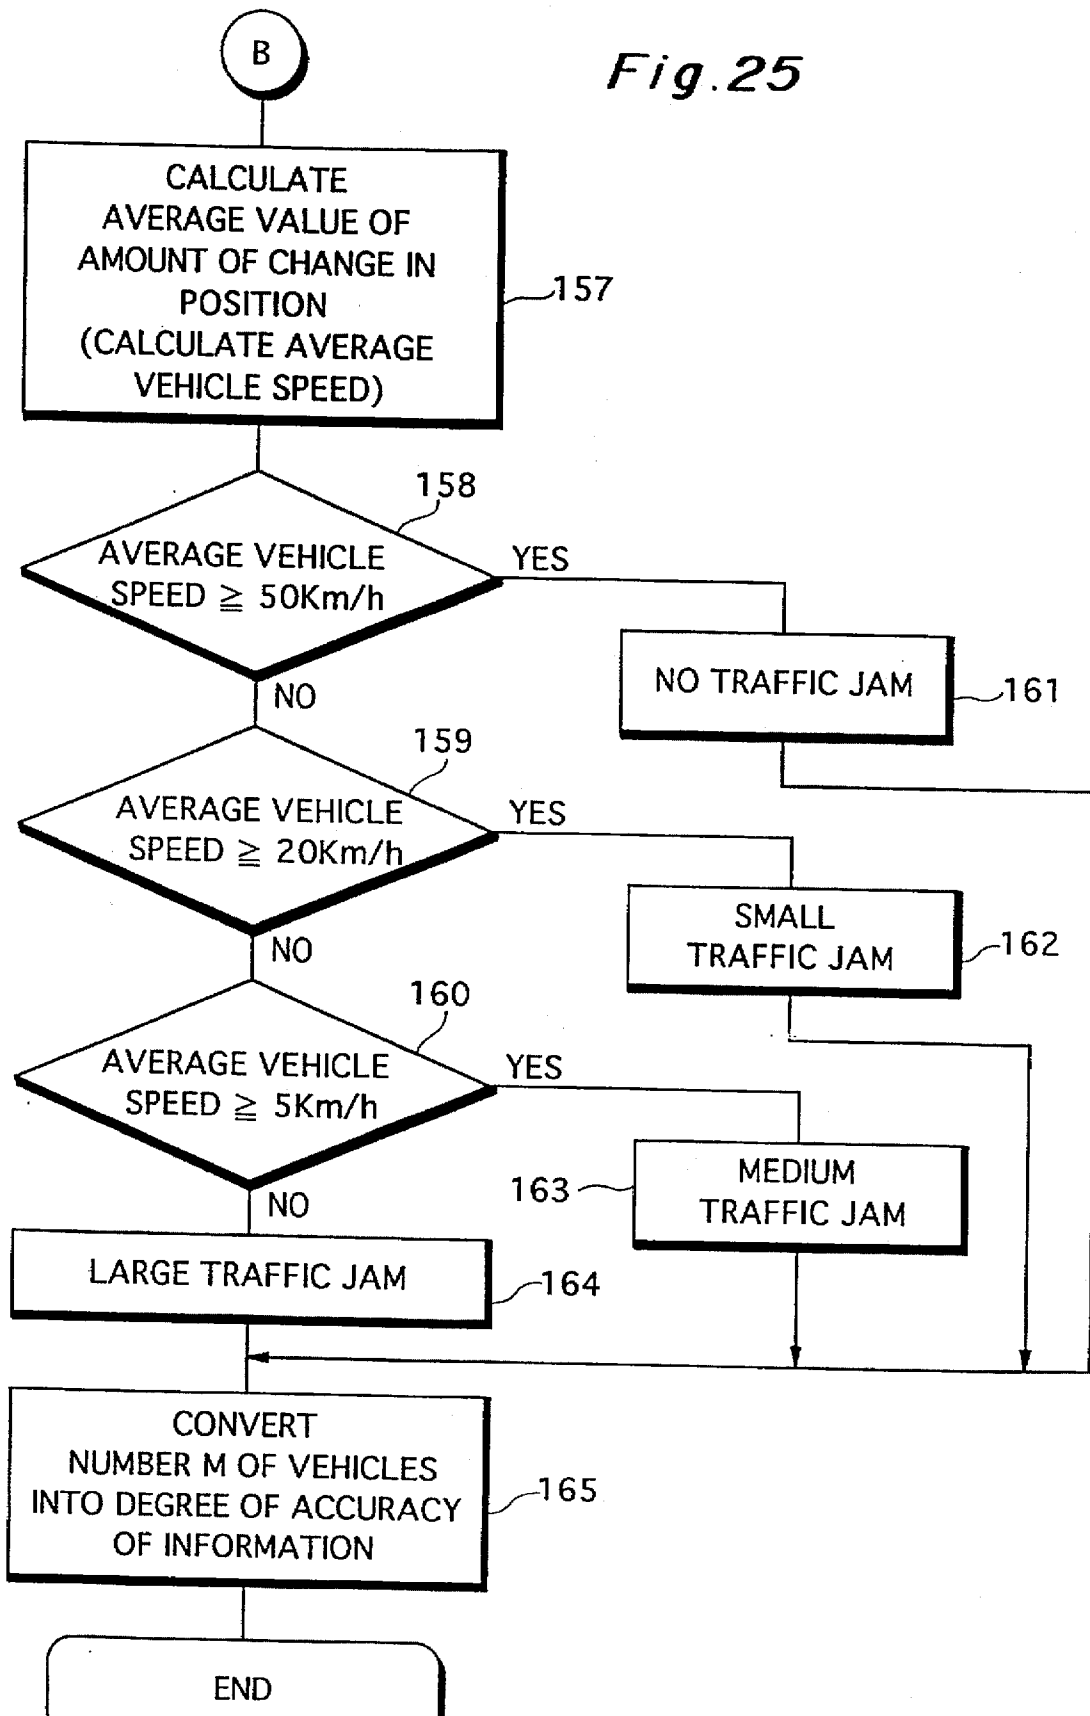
B

Fig.25

CALCULATE AVERAGE VALUE OF AMOUNT OF CHANGE IN POSITION (CALCULATE AVERAGE VEHICLE SPEED)

157

158

AVERAGE VEHICLE SPEED $\geqq$ 50Km/h

YES

NO TRAFFIC JAM

161

NO

159

AVERAGE VEHICLE SPEED $\geqq$ 20Km/h

YES

SMALL TRAFFIC JAM

162

NO

160

AVERAGE VEHICLE SPEED $\geqq$ 5Km/h

YES

163

MEDIUM TRAFFIC JAM

NO

LARGE TRAFFIC JAM

164

CONVERT NUMBER M OF VEHICLES INTO DEGREE OF ACCURACY OF INFORMATION

165

END